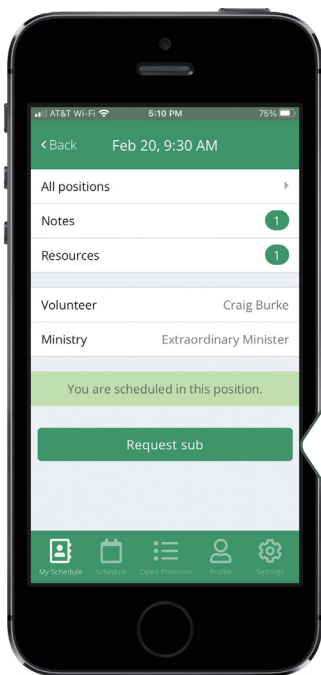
AT&T Wi-Fi 5:10 PM 75%

< Back Feb 20, 9:30 AM

All positions

Notes 1

Resources 1

Volunteer Craig Burke

Ministry Extraordinary Minister

You are scheduled in this position.

Request sub

My Schedule Schedule Open Positions Profile Settings